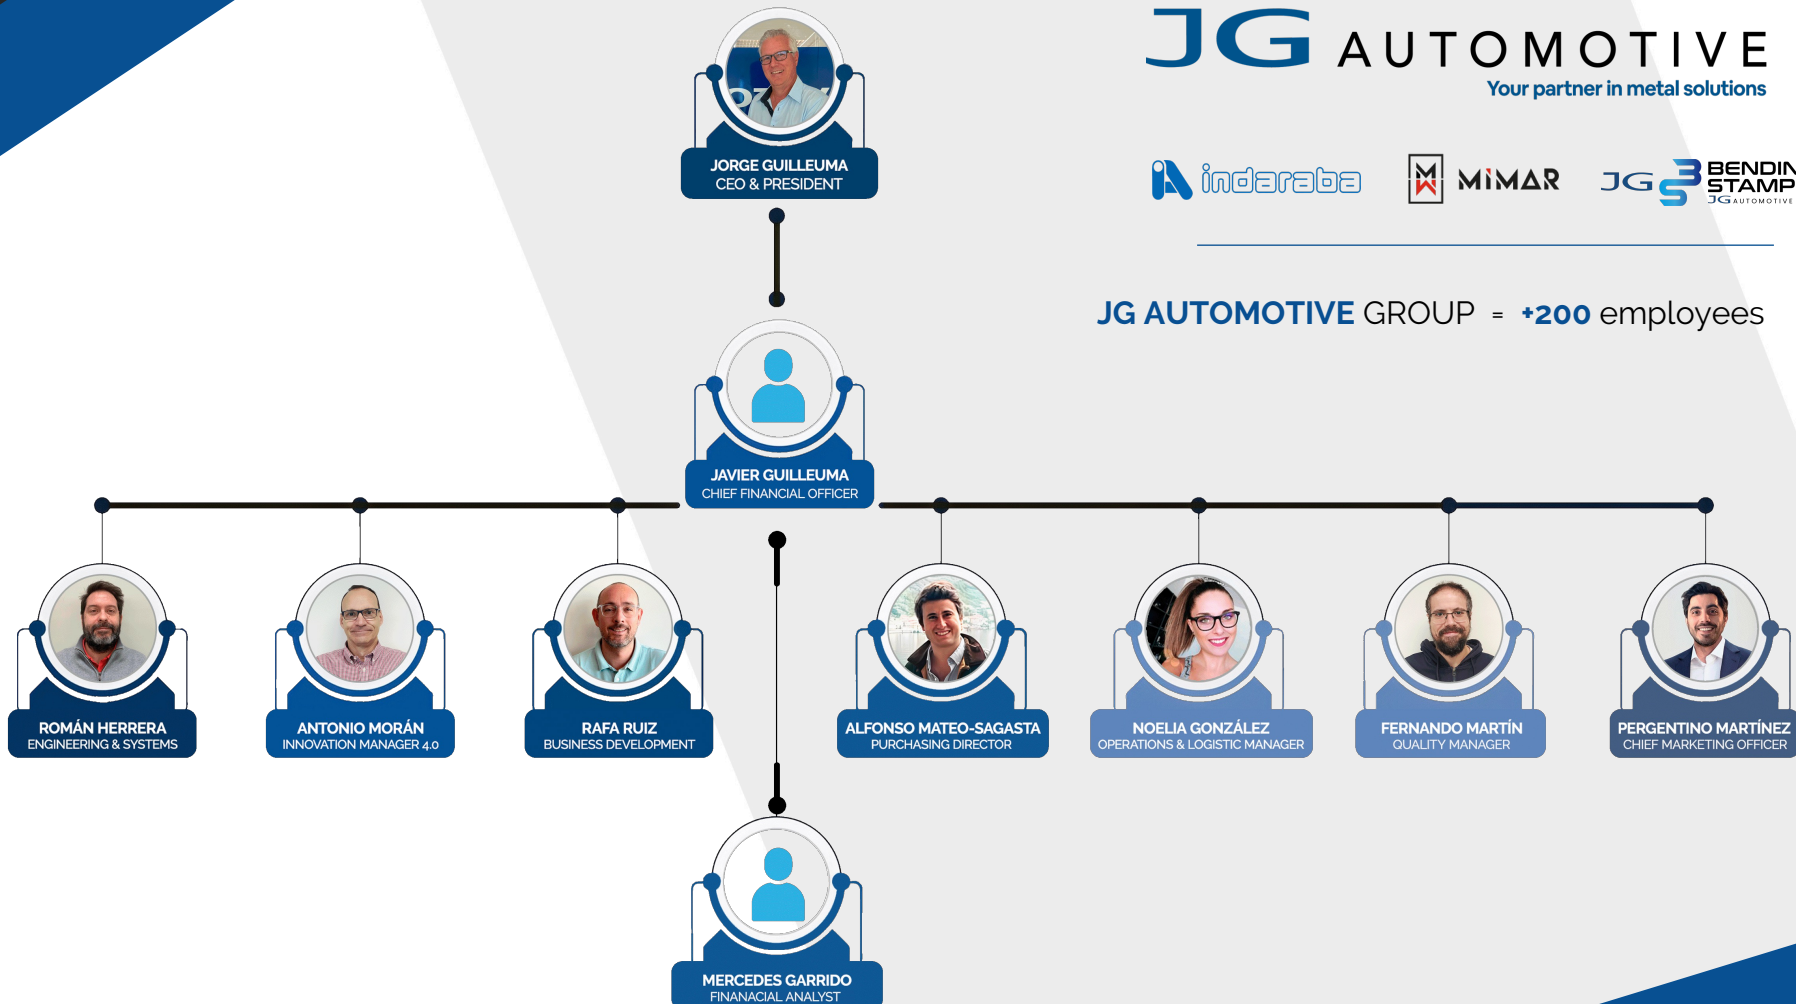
JG AUTOMOTIVE
Your partner in metal solutions

indaraba
MIMAR
JG BENDIN STAMP JG AUTOMOTIVE

JG AUTOMOTIVE GROUP = +200 employees

JORGE GUILLEUMA
CEO & PRESIDENT

JAVIER GUILLEUMA
CHIEF FINANCIAL OFFICER

ROMÁN HERRERA
ENGINEERING & SYSTEMS

ANTONIO MORÁN
INNOVATION MANAGER 4.0

RAFA RUIZ
BUSINESS DEVELOPMENT

ALFONSO MATEO-SAGASTA
PURCHASING DIRECTOR

NOELIA GONZÁLEZ
OPERATIONS & LOGISTIC MANAGER

FERNANDO MARTÍN
QUALITY MANAGER

PERGENTINO MARTÍNEZ
CHIEF MARKETING OFFICER

MERCEDES GARRIDO
FINANACIAL ANALYST